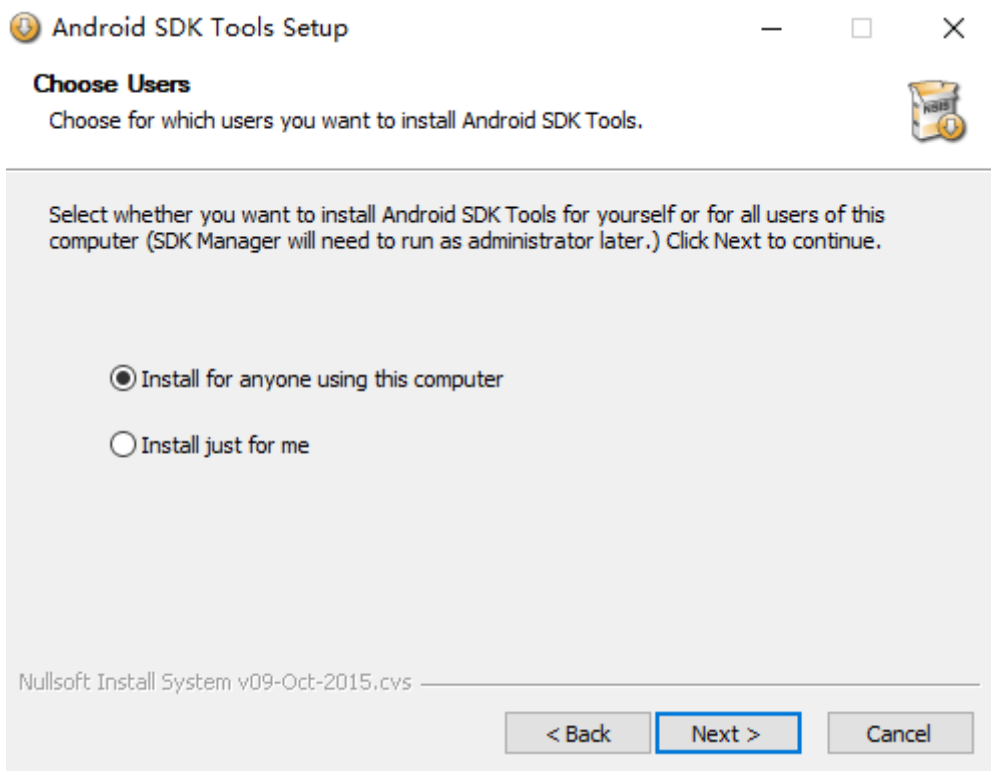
Android SDK Tools Setup

Choose Users
Choose for which users you want to install Android SDK Tools.

NSIS

Select whether you want to install Android SDK Tools for yourself or for all users of this computer (SDK Manager will need to run as administrator later.) Click Next to continue.

Install for anyone using this computer

Install just for me

Nullsoft Install System v09-Oct-2015.cvs

< Back
Next >
Cancel